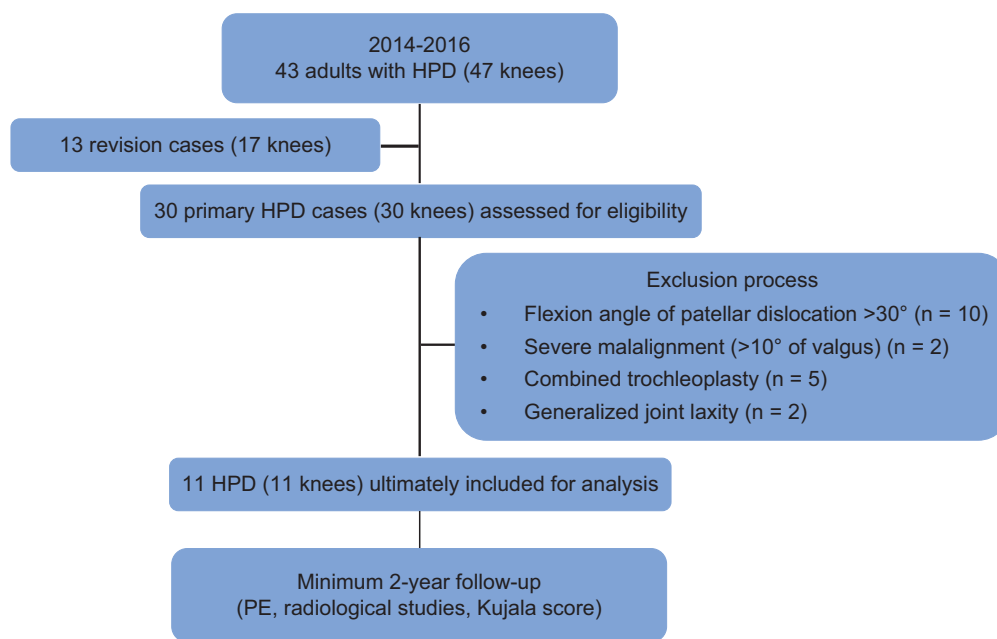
2014-2016
43 adults with HPD (47 knees)

13 revision cases (17 knees)

30 primary HPD cases (30 knees) assessed for eligibility

Exclusion process

• Flexion angle of patellar dislocation >30° (n = 10)
• Severe malalignment (>10° of valgus) (n = 2)
• Combined trochleoplasty (n = 5)
• Generalized joint laxity (n = 2)

11 HPD (11 knees) ultimately included for analysis

Minimum 2-year follow-up
(PE, radiological studies, Kujala score)